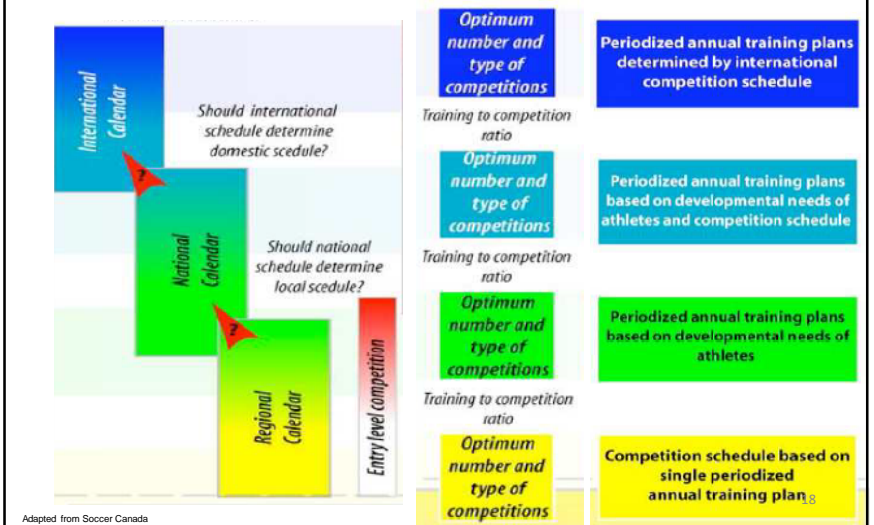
International Calendar

Should international schedule determine domestic scedule?

?

National Calendar

Should national schedule determine local scedule?

?

Regional Calendar

Entry level competition

Optimum number and type of competitions

Periodized annual training plans determined by international competition schedule

Training to competition ratio

Optimum number and type of competitions

Periodized annual training plans based on developmental needs of athletes and competition schedule

Training to competition ratio

Optimum number and type of competitions

Periodized annual training plans based on developmental needs of athletes

Training to competition ratio

Optimum number and type of competitions

Competition schedule based on single periodized annual training plan

18

Adapted from Soccer Canada